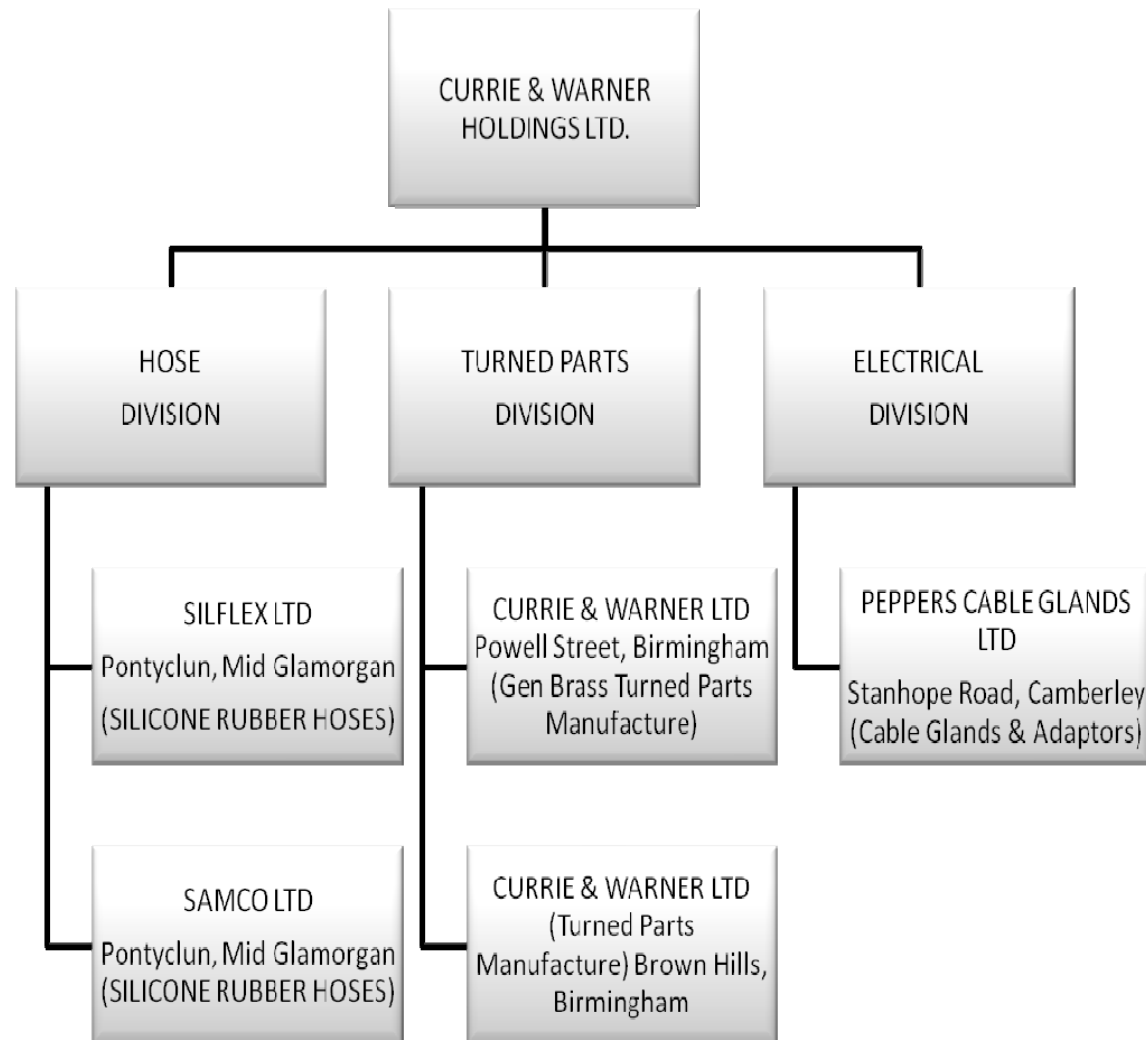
CURRIE & WARNER HOLDINGS LTD.

HOSE DIVISION

TURNED PARTS DIVISION

ELECTRICAL DIVISION

SILFLEX LTD
Pontyclun, Mid Glamorgan
(SILICONE RUBBER HOSES)

SAMCO LTD
Pontyclun, Mid Glamorgan
(SILICONE RUBBER HOSES)

CURRIE & WARNER LTD
Powell Street, Birmingham
(Gen Brass Turned Parts Manufacture)

CURRIE & WARNER LTD
(Turned Parts Manufacture) Brown Hills, Birmingham

PEPPERS CABLE GLANDS LTD
Stanhope Road, Camberley
(Cable Glands & Adaptors)